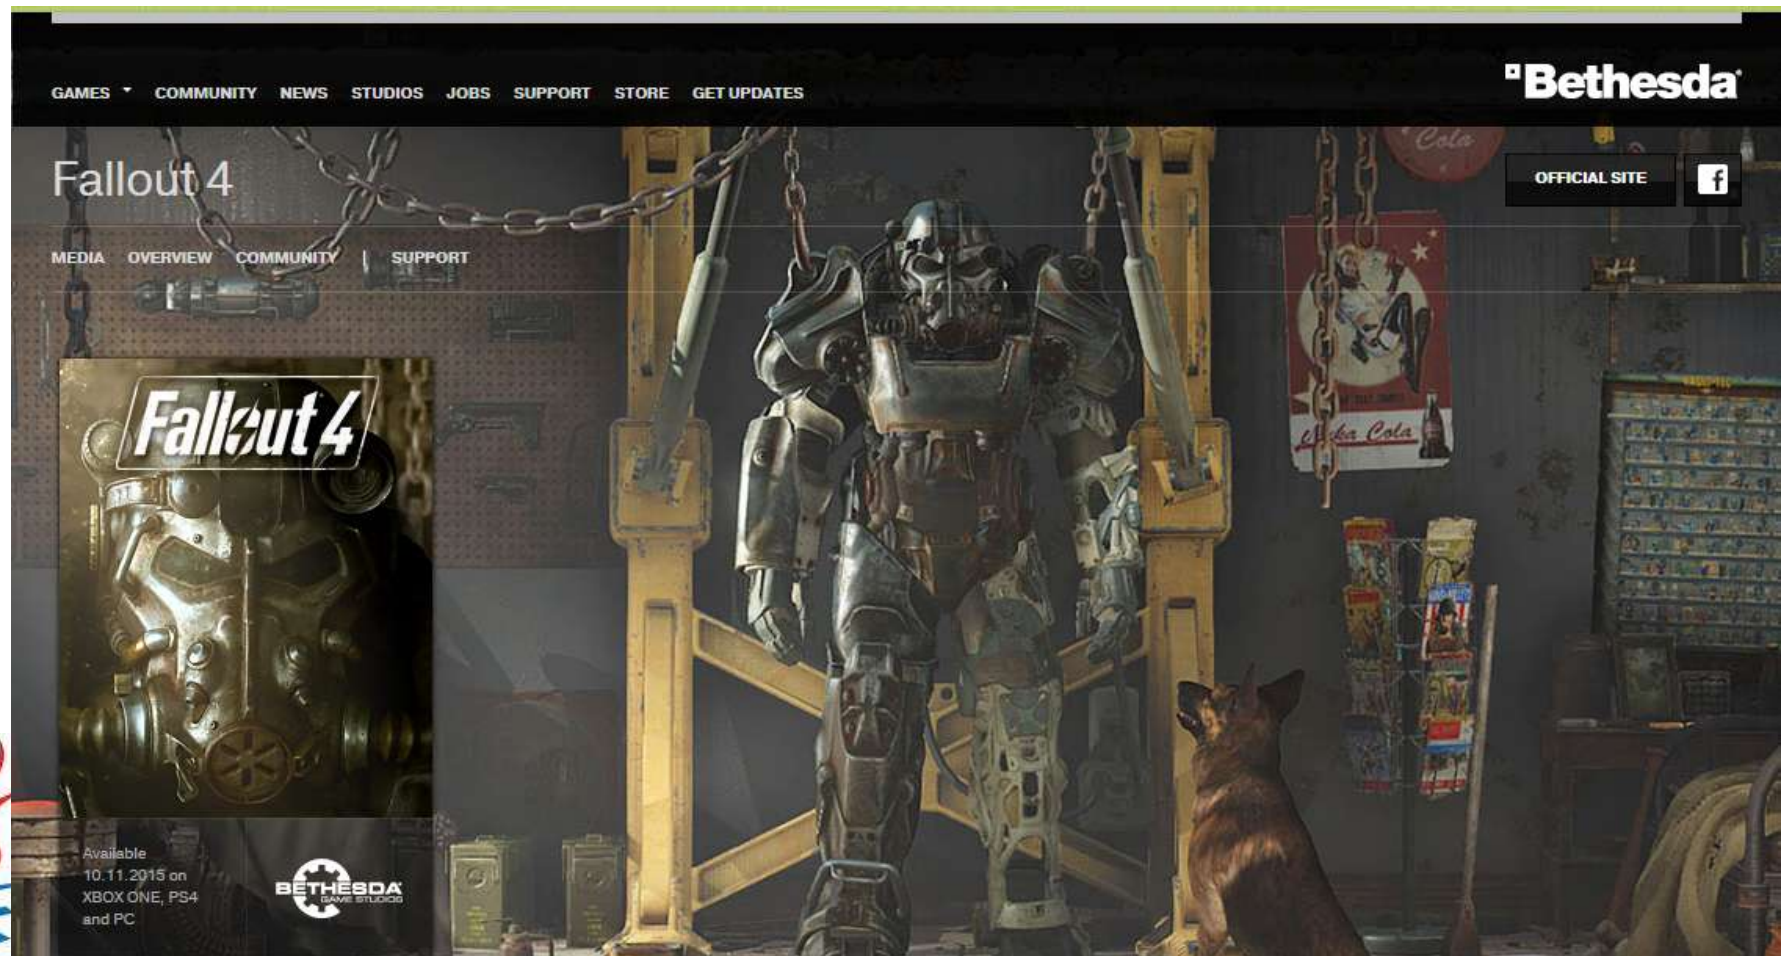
GAMES COMMUNITY NEWS STUDIOS JOBS SUPPORT STORE GET UPDATES

Bethesda

Fallout 4

OFFICIAL SITE

MEDIA OVERVIEW COMMUNITY | SUPPORT

Fallout 4

Available 10.11.2015 on XBOX ONE, PS4 and PC

BETHESDA GAME STUDIOS

Cola

Nuka Cola